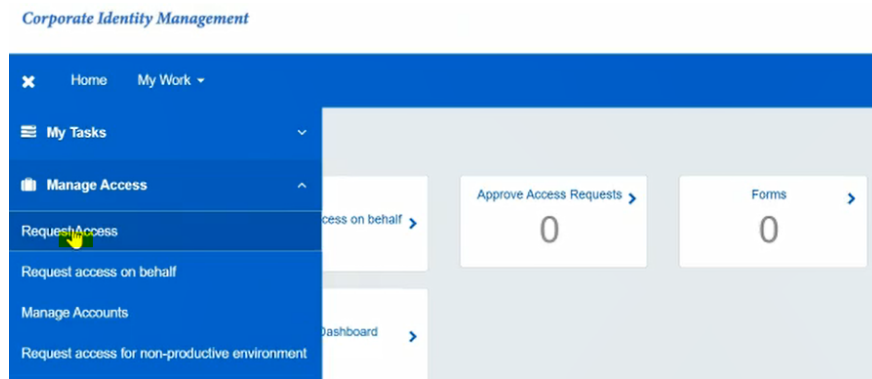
Corporate Identity Management

Home My Work

My Tasks

Manage Access

Request Access

Request access on behalf

Manage Accounts

Request access for non-productive environment

ccess on behalf

Approve Access Requests
0

Forms
0

Dashboard